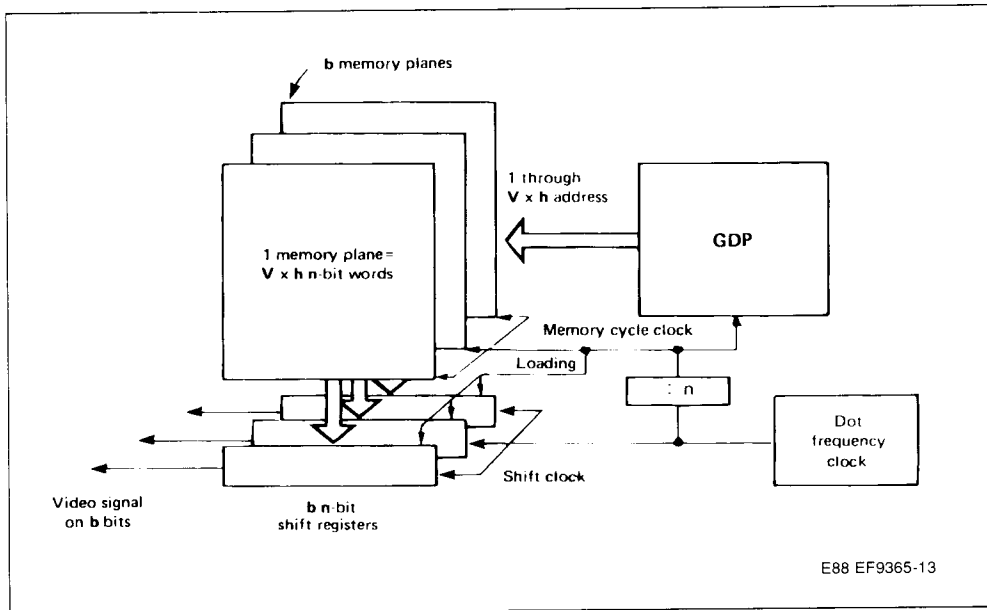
b memory planes

1 through
V x h address

GDP

1 memory plane =
V x h n-bit words

Memory cycle clock

Loading

: n

Dot
frequency
clock

Shift clock

Video signal
on b bits

b n-bit
shift registers

E88 EF9365-13